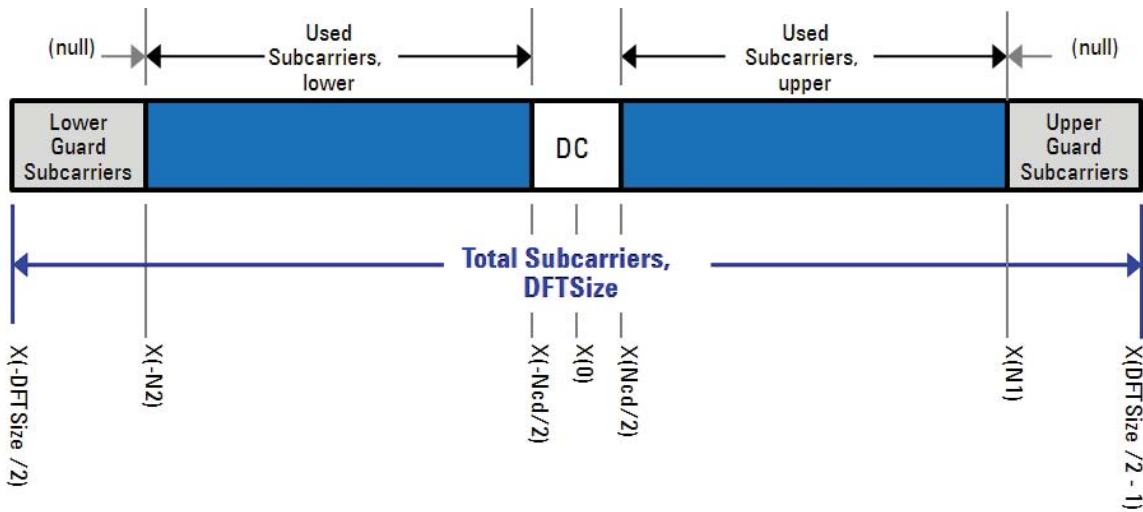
(null)

Used Subcarriers, lower

Used Subcarriers, upper

(null)

Lower Guard Subcarriers

DC

Upper Guard Subcarriers

Total Subcarriers, DFTSize

X(-DFTSize /2)

X(-N2)

X(-Ncd/2)

X(0)

X(Ncd/2)

X(N1)

X(DFTSize /2 - 1)